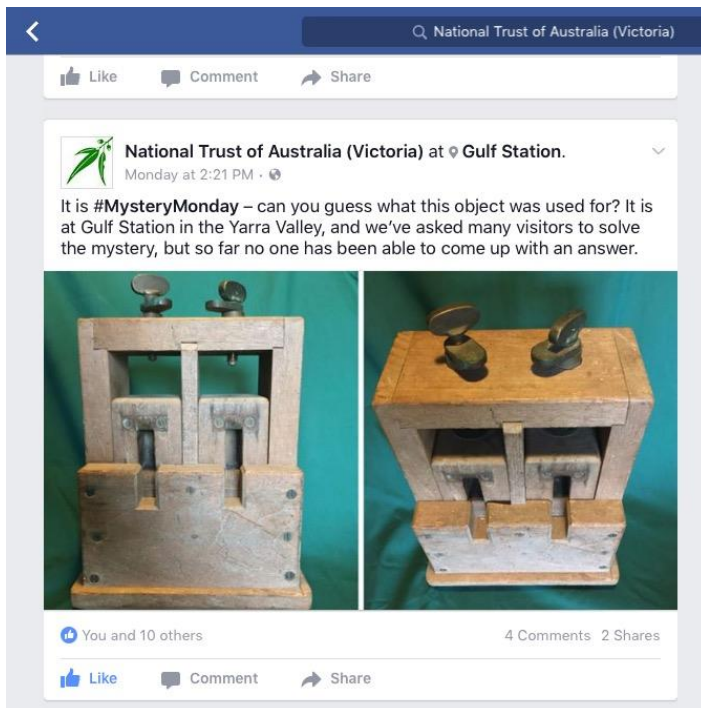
National Trust of Australia (Victoria)

Like Comment Share

National Trust of Australia (Victoria) at Gulf Station.
Monday at 2:21 PM ·

It is #MysteryMonday – can you guess what this object was used for? It is at Gulf Station in the Yarra Valley, and we've asked many visitors to solve the mystery, but so far no one has been able to come up with an answer.

You and 10 others
4 Comments 2 Shares

Like Comment Share